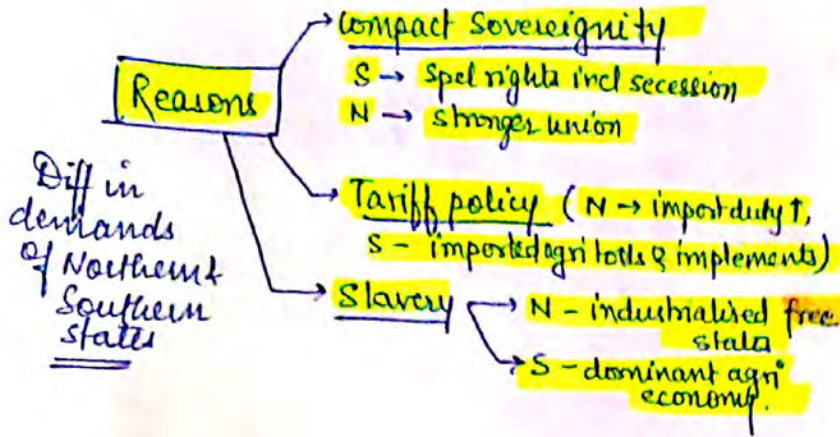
Reasons

Compact Sovereignity
S → Spcl rights incl secession
N → Stronger union

Tariff policy (N → import duty ↑, S - imported agri tools & implements)

Slavery → N - industrialized free states
→ S - dominant agri economy.

Diff in demands of Northern & Southern states